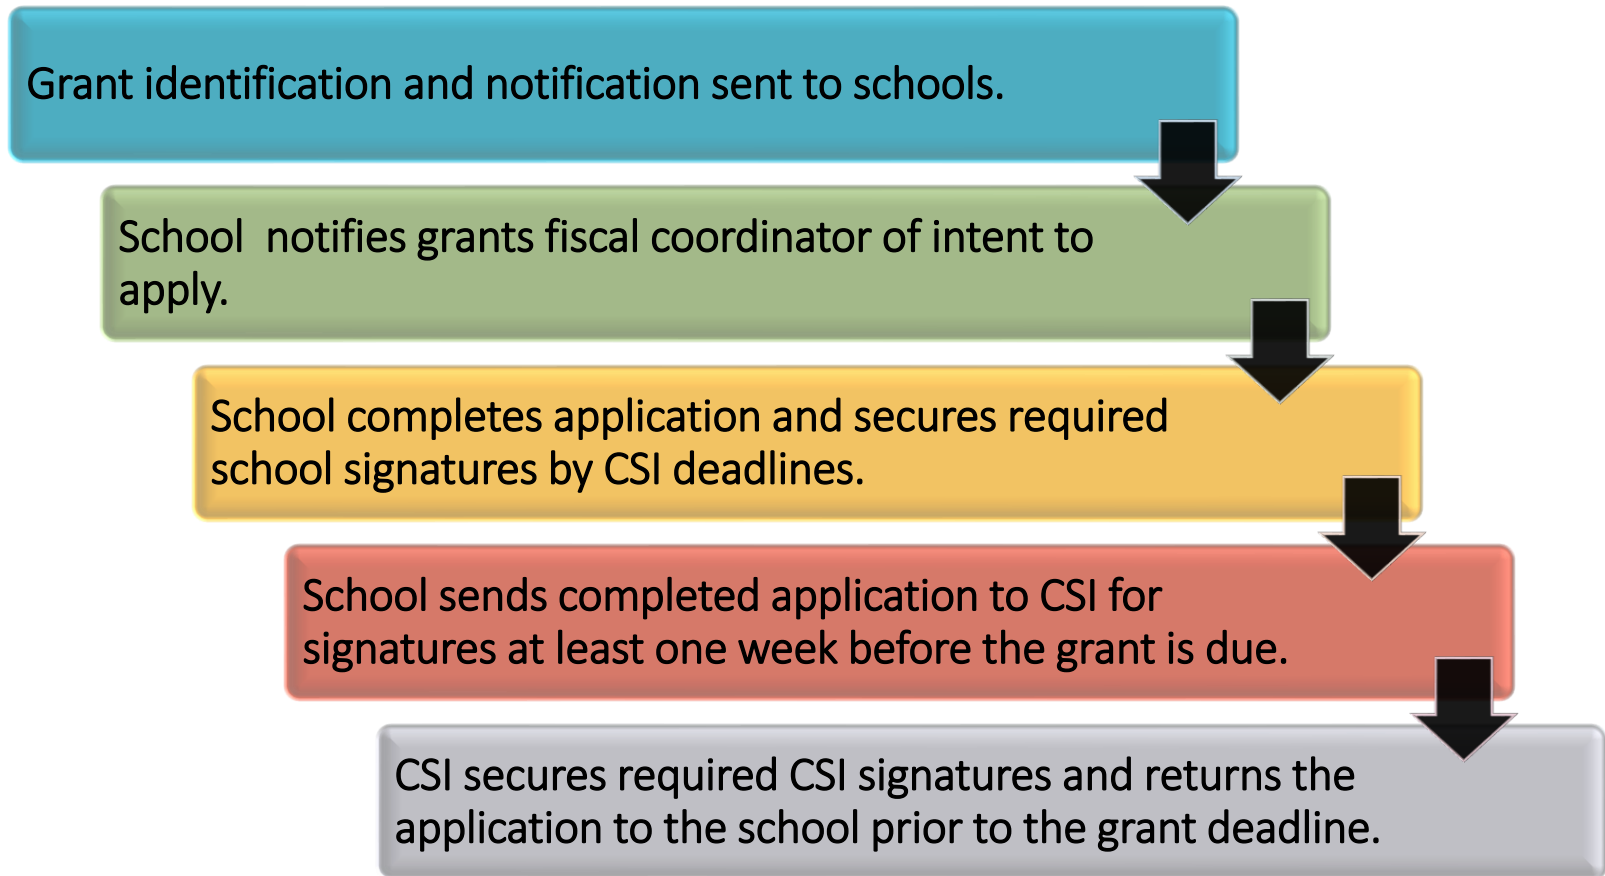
Grant identification and notification sent to schools.

School  notifies grants fiscal coordinator of intent to apply.

School completes application and secures required school signatures by CSI deadlines.

School sends completed application to CSI for signatures at least one week before the grant is due.

CSI secures required CSI signatures and returns the application to the school prior to the grant deadline.